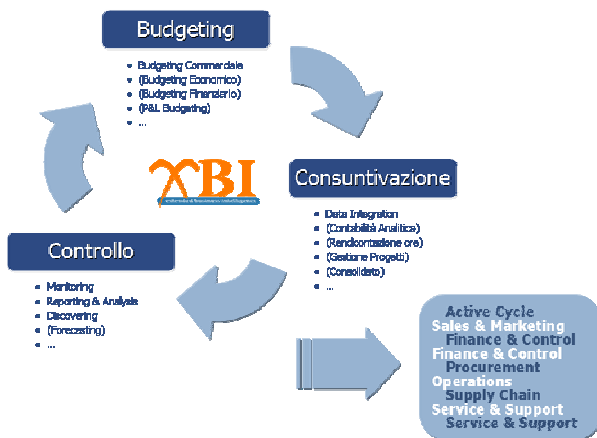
Budgeting

- Budgeting Commerciale
- (Budgeting Economico)
- (Budgeting Finanziario)
- (P&L Budgeting)
- ...

XBI

Consuntivazione

- Data Integration
- (Contabilità Analitica)
- (Rendicontazione ore)
- (Gestione Progetti)
- (Consolidato)
- ...

Controllo

- Monitoring
- Reporting & Analysis
- Discovering
- (Forecasting)
- ...

Active Cycle
Sales & Marketing
Finance & Control
Finance & Control
Procurement
Operations
Supply Chain
Service & Support
Service & Support